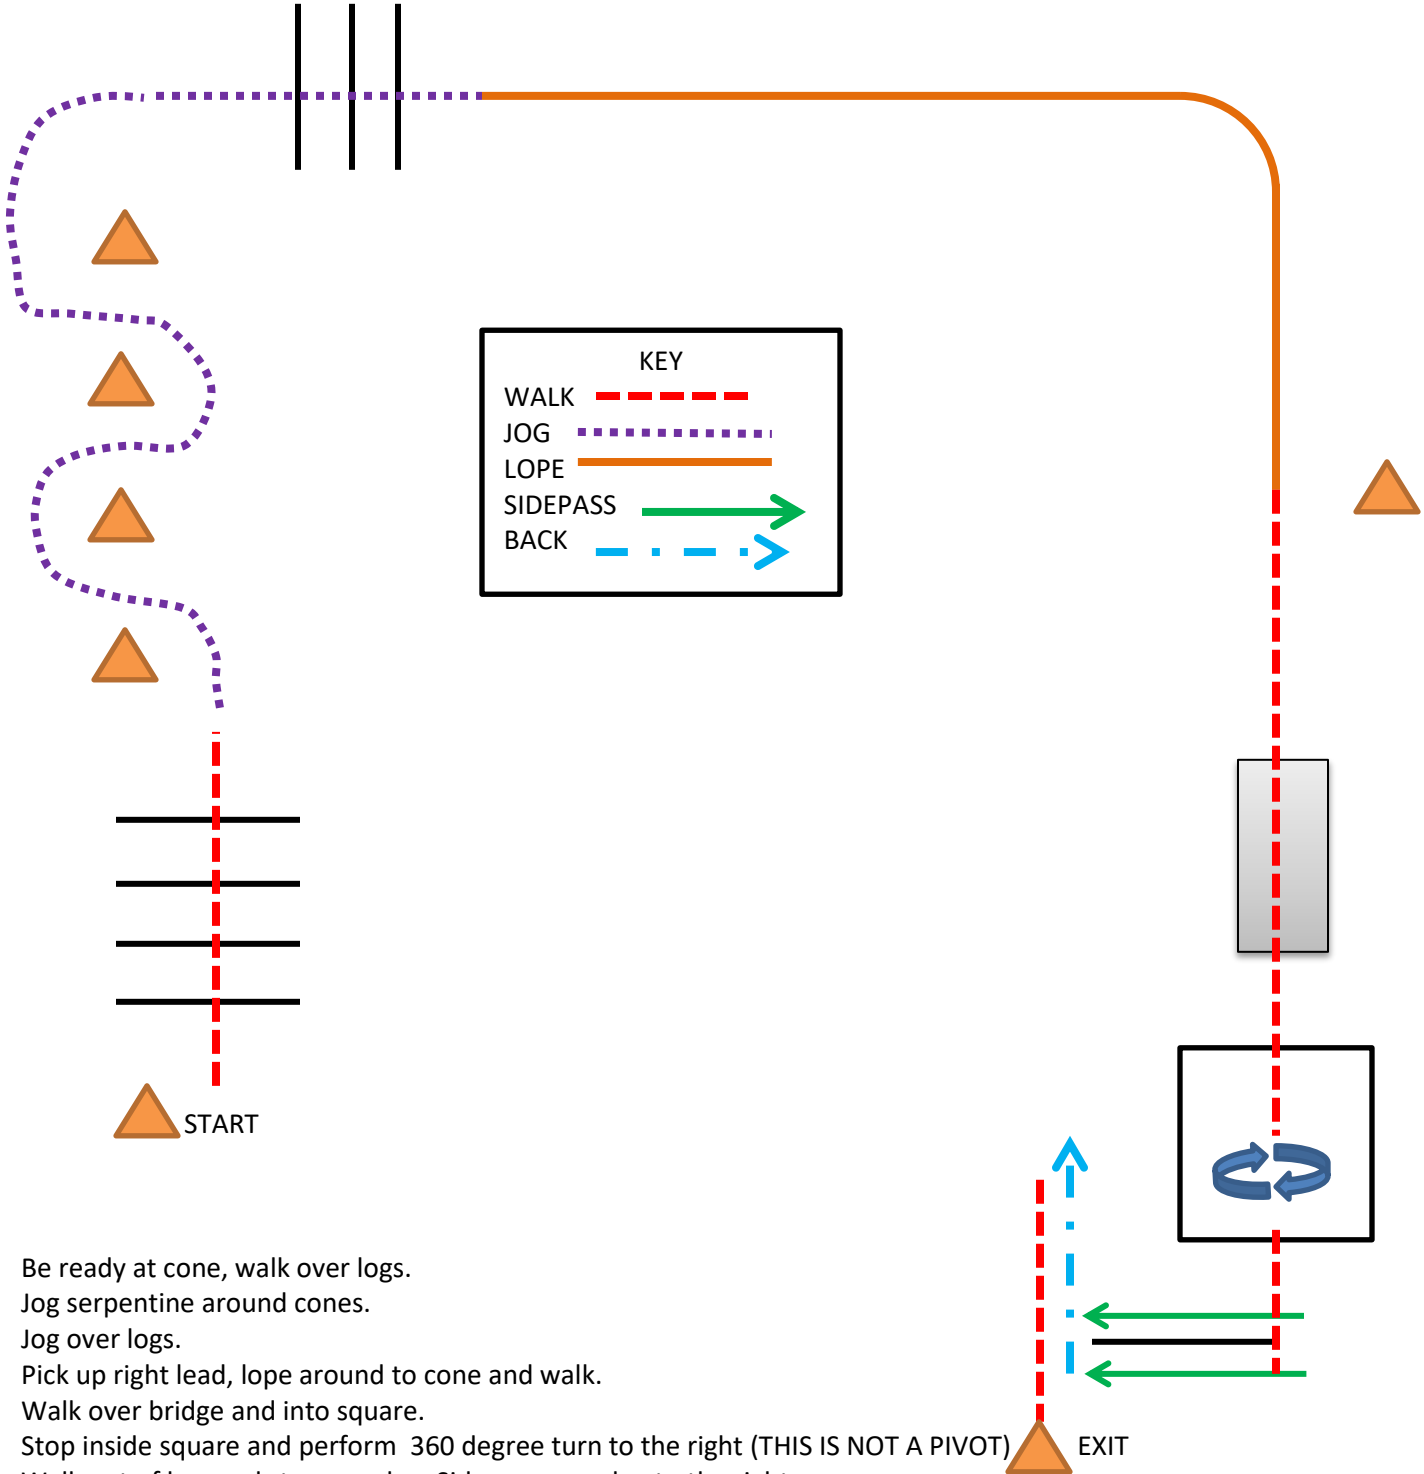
KEY
WALK
JOG
LOPE
SIDEPASS
BACK

START

EXIT

Be ready at cone, walk over logs.
Jog serpentine around cones.
Jog over logs.
Pick up right lead, lope around to cone and walk.
Walk over bridge and into square.
Stop inside square and perform 360 degree turn to the right (THIS IS NOT A PIVOT)
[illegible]